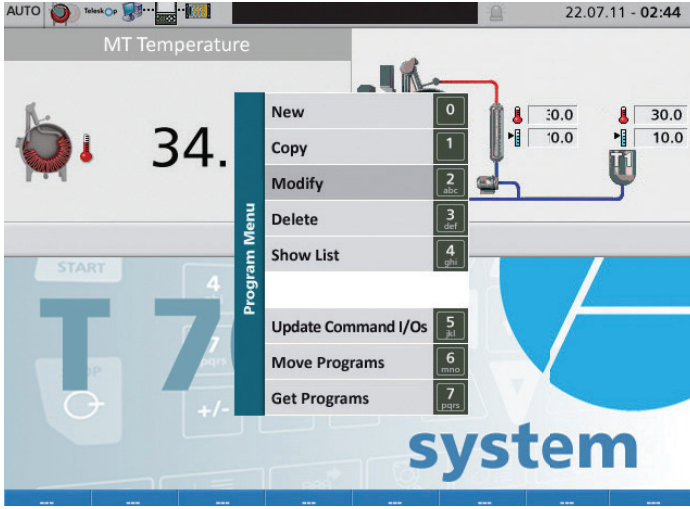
AUTO TelekOp 22.07.11 - 02:44

MT Temperature

34.

:0.0
:0.0

30.0
10.0

T1

Program Menu

| | |
|---|---|
| New | 0 |
| Copy | 1 |
| Modify | 2 abc |
| Delete | 3 def |
| Show List | 4 ghi |
| | |
| Update Command I/Os | 5 jkl |
| Move Programs | 6 mno |
| Get Programs | 7 pqrs |

START

4

pqrs

+/-

T 7

system